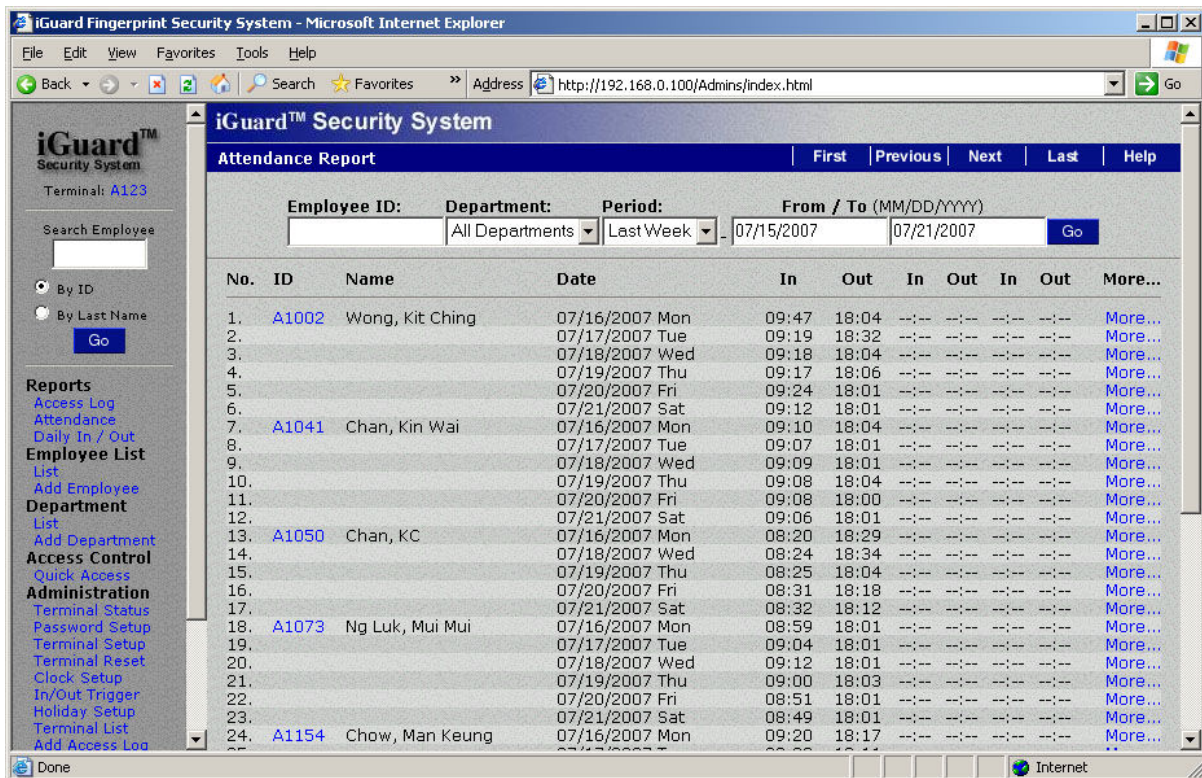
iGuard Fingerprint Security System - Microsoft Internet Explorer

File Edit View Favorites Tools Help

Back Search Favorites Address http://192.168.0.100/Admins/index.html Go

iGuard™ Security System

Terminal: A123

Search Employee

By ID
By Last Name
Go

Reports
Access Log
Attendance
Daily In / Out
Employee List
List
Add Employee
Department
List
Add Department
Access Control
Quick Access
Administration
Terminal Status
Password Setup
Terminal Setup
Terminal Reset
Clock Setup
In/Out Trigger
Holiday Setup
Terminal List
Add Access Log

iGuard™ Security System

Attendance Report | First | Previous | Next | Last | Help

Employee ID: Department: Period: From / To (MM/DD/YYYY)
All Departments Last Week 07/15/2007 07/21/2007 Go

| No. | ID | Name | Date | In | Out | In | Out | In | Out | More... |
|---|---|---|---|---|---|---|---|---|---|---|
| 1. | A1002 | Wong, Kit Ching | 07/16/2007 Mon | 09:47 | 18:04 | --:-- | --:-- | --:-- | --:-- | More... |
| 2. | | | 07/17/2007 Tue | 09:19 | 18:32 | --:-- | --:-- | --:-- | --:-- | More... |
| 3. | | | 07/18/2007 Wed | 09:18 | 18:04 | --:-- | --:-- | --:-- | --:-- | More... |
| 4. | | | 07/19/2007 Thu | 09:17 | 18:06 | --:-- | --:-- | --:-- | --:-- | More... |
| 5. | | | 07/20/2007 Fri | 09:24 | 18:01 | --:-- | --:-- | --:-- | --:-- | More... |
| 6. | | | 07/21/2007 Sat | 09:12 | 18:01 | --:-- | --:-- | --:-- | --:-- | More... |
| 7. | A1041 | Chan, Kin Wai | 07/16/2007 Mon | 09:10 | 18:04 | --:-- | --:-- | --:-- | --:-- | More... |
| 8. | | | 07/17/2007 Tue | 09:07 | 18:01 | --:-- | --:-- | --:-- | --:-- | More... |
| 9. | | | 07/18/2007 Wed | 09:09 | 18:01 | --:-- | --:-- | --:-- | --:-- | More... |
| 10. | | | 07/19/2007 Thu | 09:08 | 18:04 | --:-- | --:-- | --:-- | --:-- | More... |
| 11. | | | 07/20/2007 Fri | 09:08 | 18:00 | --:-- | --:-- | --:-- | --:-- | More... |
| 12. | | | 07/21/2007 Sat | 09:06 | 18:01 | --:-- | --:-- | --:-- | --:-- | More... |
| 13. | A1050 | Chan, KC | 07/16/2007 Mon | 08:20 | 18:29 | --:-- | --:-- | --:-- | --:-- | More... |
| 14. | | | 07/18/2007 Wed | 08:24 | 18:34 | --:-- | --:-- | --:-- | --:-- | More... |
| 15. | | | 07/19/2007 Thu | 08:25 | 18:04 | --:-- | --:-- | --:-- | --:-- | More... |
| 16. | | | 07/20/2007 Fri | 08:31 | 18:18 | --:-- | --:-- | --:-- | --:-- | More... |
| 17. | | | 07/21/2007 Sat | 08:32 | 18:12 | --:-- | --:-- | --:-- | --:-- | More... |
| 18. | A1073 | Ng Luk, Mui Mui | 07/16/2007 Mon | 08:59 | 18:01 | --:-- | --:-- | --:-- | --:-- | More... |
| 19. | | | 07/17/2007 Tue | 09:04 | 18:01 | --:-- | --:-- | --:-- | --:-- | More... |
| 20. | | | 07/18/2007 Wed | 09:12 | 18:01 | --:-- | --:-- | --:-- | --:-- | More... |
| 21. | | | 07/19/2007 Thu | 09:00 | 18:03 | --:-- | --:-- | --:-- | --:-- | More... |
| 22. | | | 07/20/2007 Fri | 08:51 | 18:01 | --:-- | --:-- | --:-- | --:-- | More... |
| 23. | | | 07/21/2007 Sat | 08:49 | 18:01 | --:-- | --:-- | --:-- | --:-- | More... |
| 24. | A1154 | Chow, Man Keung | 07/16/2007 Mon | 09:20 | 18:17 | --:-- | --:-- | --:-- | --:-- | More... |

Done Internet